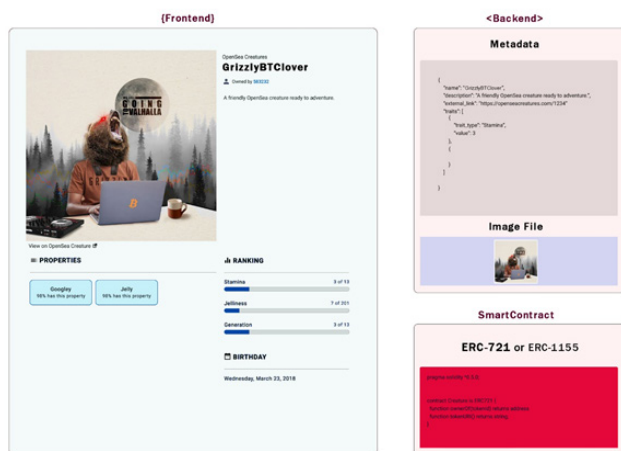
{Frontend}

GOING VALHALLA

View on OpenSea Creature

OpenSea Creatures

GrizzlyBTClover

Owned by 5E0232

A friendly OpenSea creature ready to adventure.

PROPERTIES

Googley
98% has this property

Jelly
98% has this property

RANKING

Stamina 3 of 13

Jelliness 7 of 201

Generation 3 of 13

BIRTHDAY

Wednesday, March 23, 2018

<Backend>

Metadata

{
"name": "GrizzlyBTClover",
"description": "A friendly OpenSea creature ready to adventure.",
"external_link": "https://openseacreatures.com/1234",
"traits": [
{
"trait_type": "Stamina",
"value": 3
},
{
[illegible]
}
]
}

Image File

SmartContract

ERC-721 or ERC-1155

pragma solidity ^0.5.0;

contract Creature is ERC721 {
function ownerOf(tokenId) returns address
function tokenURI(tokenId) returns string
}